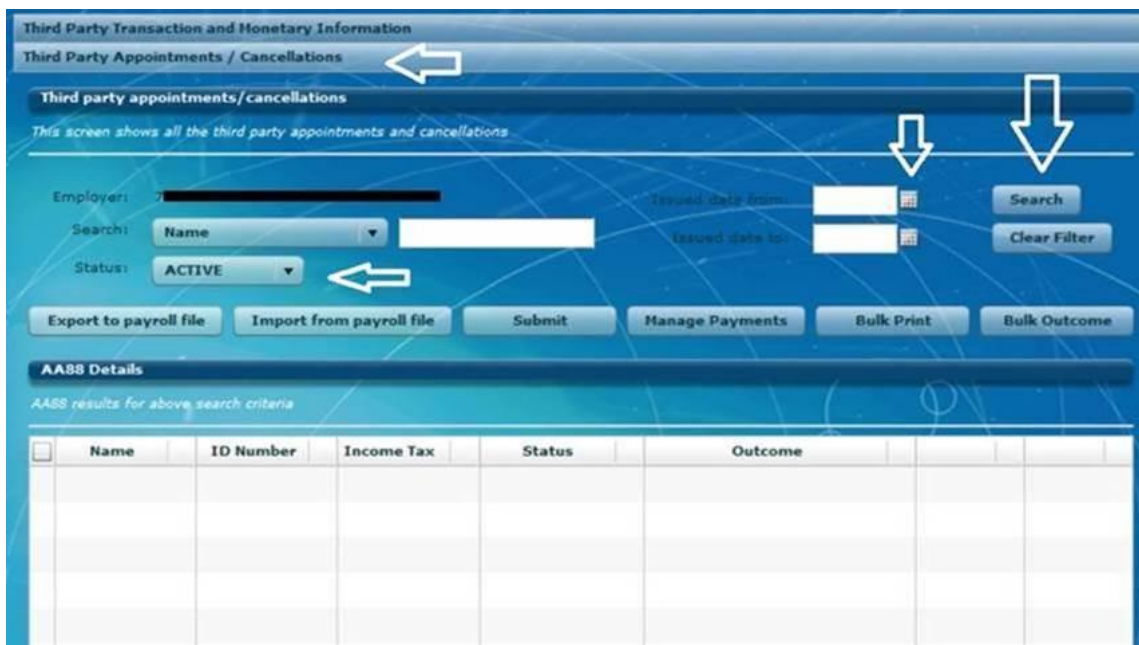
Third Party Transaction and Monetary Information

Third Party Appointments / Cancellations

Third party appointments/cancellations

This screen shows all the third party appointments and cancellations

Employer: 7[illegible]

Search: Name

Status: ACTIVE

Issued date from:

Issued date to:

Search

Clear Filter

Export to payroll file

Import from payroll file

Submit

Manage Payments

Bulk Print

Bulk Outcome

AA88 Details

AA88 results for above search criteria

| | Name | ID Number | Income Tax | Status | Outcome | | |
|---|---|---|---|---|---|---|---|
| | | | | | | | |